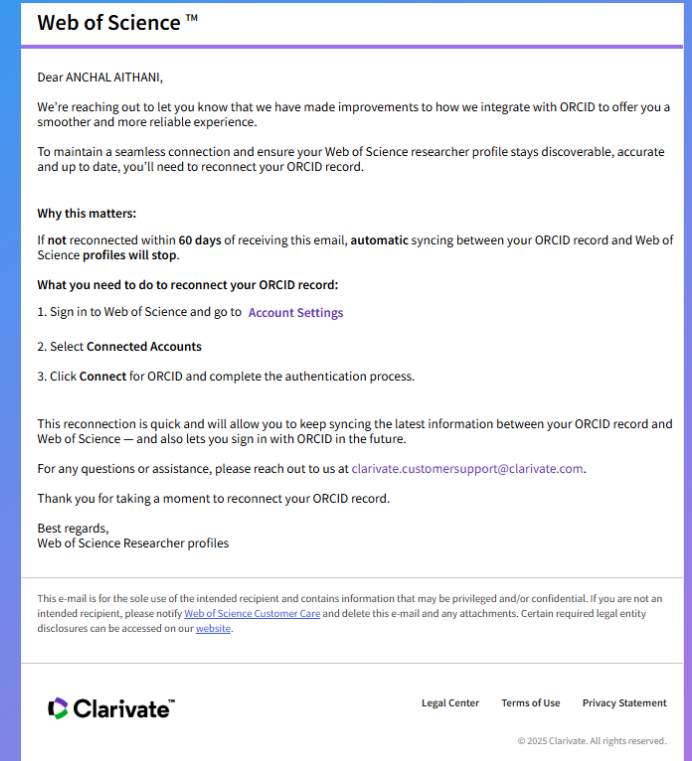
Web of Science ™

Dear ANCHAL AITHANI,

We're reaching out to let you know that we have made improvements to how we integrate with ORCID to offer you a smoother and more reliable experience.

To maintain a seamless connection and ensure your Web of Science researcher profile stays discoverable, accurate and up to date, you'll need to reconnect your ORCID record.

Why this matters:

If not reconnected within 60 days of receiving this email, automatic syncing between your ORCID record and Web of Science profiles will stop.

What you need to do to reconnect your ORCID record:

1. Sign in to Web of Science and go to Account Settings

2. Select Connected Accounts

3. Click Connect for ORCID and complete the authentication process.

This reconnection is quick and will allow you to keep syncing the latest information between your ORCID record and Web of Science — and also lets you sign in with ORCID in the future.

For any questions or assistance, please reach out to us at clarivate.customersupport@clarivate.com.

Thank you for taking a moment to reconnect your ORCID record.

Best regards,
Web of Science Researcher profiles

This e-mail is for the sole use of the intended recipient and contains information that may be privileged and/or confidential. If you are not an intended recipient, please notify Web of Science Customer Care and delete this e-mail and any attachments. Certain required legal entity disclosures can be accessed on our website.

Clarivate™

Legal Center Terms of Use Privacy Statement

© 2025 Clarivate. All rights reserved.